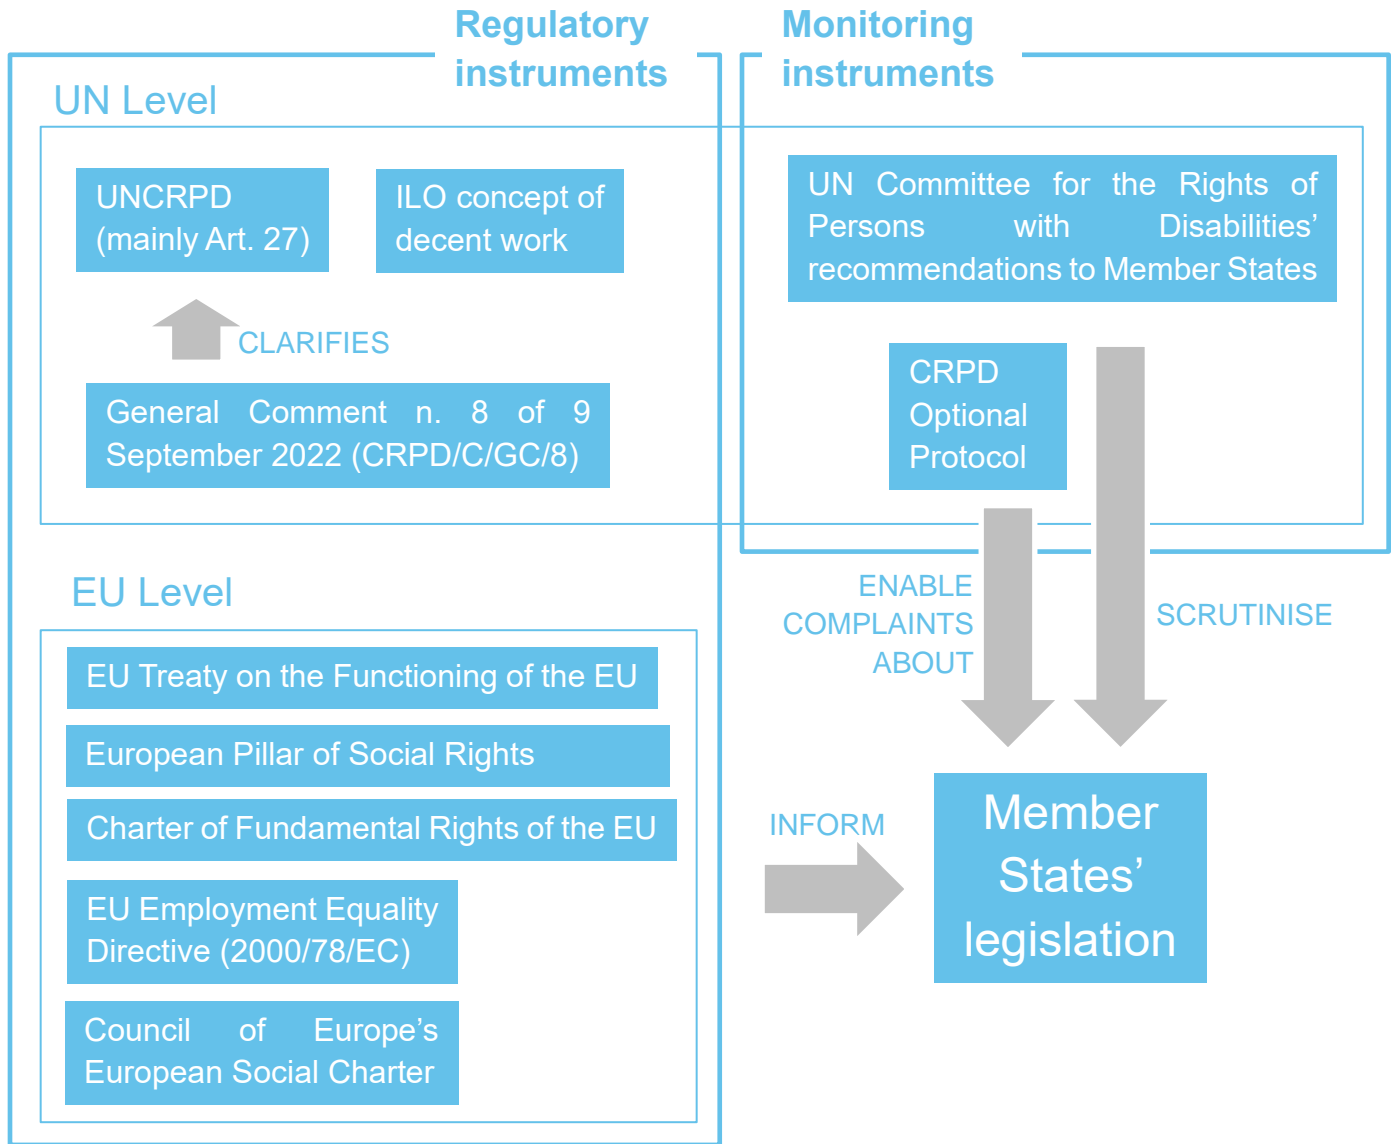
Regulatory instruments

Monitoring instruments

UN Level

UNCRPD (mainly Art. 27)

ILO concept of decent work

CLARIFIES

General Comment n. 8 of 9 September 2022 (CRPD/C/GC/8)

UN Committee for the Rights of Persons with Disabilities' recommendations to Member States

CRPD Optional Protocol

EU Level

EU Treaty on the Functioning of the EU

European Pillar of Social Rights

Charter of Fundamental Rights of the EU

EU Employment Equality Directive (2000/78/EC)

Council of Europe's European Social Charter

ENABLE COMPLAINTS ABOUT

SCRUTINISE

INFORM

Member States' legislation